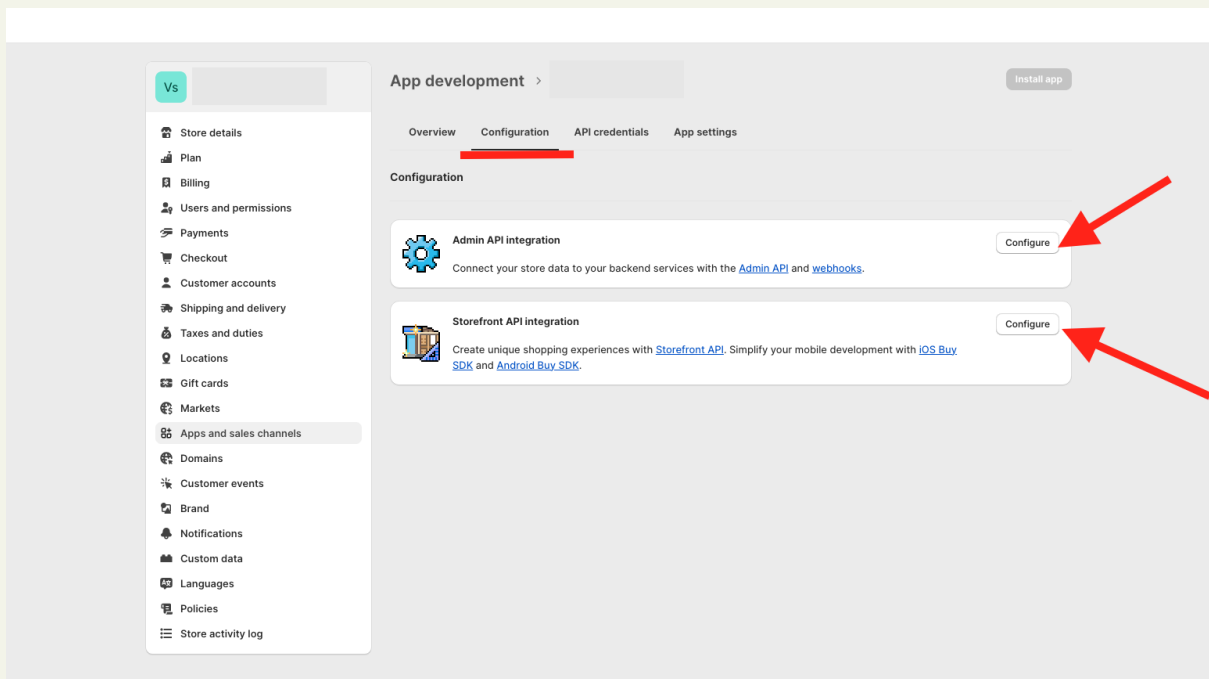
Vs

Store details
Plan
Billing
Users and permissions
Payments
Checkout
Customer accounts
Shipping and delivery
Taxes and duties
Locations
Gift cards
Markets
Apps and sales channels
Domains
Customer events
Brand
Notifications
Custom data
Languages
Policies
Store activity log

App development >

Install app

Overview
Configuration
API credentials
App settings

Configuration

Admin API integration

Configure

Connect your store data to your backend services with the Admin API and webhooks.

Storefront API integration

Configure

Create unique shopping experiences with Storefront API. Simplify your mobile development with iOS Buy SDK and Android Buy SDK.